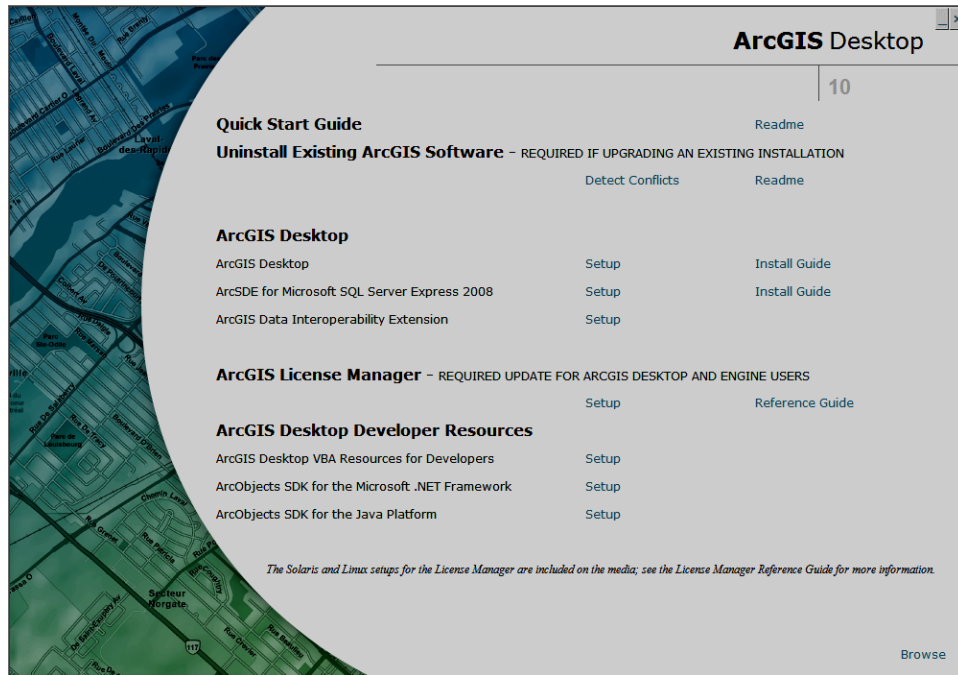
ArcGIS Desktop

10

Quick Start Guide

Readme

Uninstall Existing ArcGIS Software - REQUIRED IF UPGRADING AN EXISTING INSTALLATION

Detect Conflicts

Readme

ArcGIS Desktop

ArcGIS Desktop

Setup

Install Guide

ArcSDE for Microsoft SQL Server Express 2008

Setup

Install Guide

ArcGIS Data Interoperability Extension

Setup

ArcGIS License Manager - REQUIRED UPDATE FOR ARCGIS DESKTOP AND ENGINE USERS

Setup

Reference Guide

ArcGIS Desktop Developer Resources

ArcGIS Desktop VBA Resources for Developers

Setup

ArcObjects SDK for the Microsoft .NET Framework

Setup

ArcObjects SDK for the Java Platform

Setup

The Solaris and Linux setups for the License Manager are included on the media; see the License Manager Reference Guide for more information.

Browse